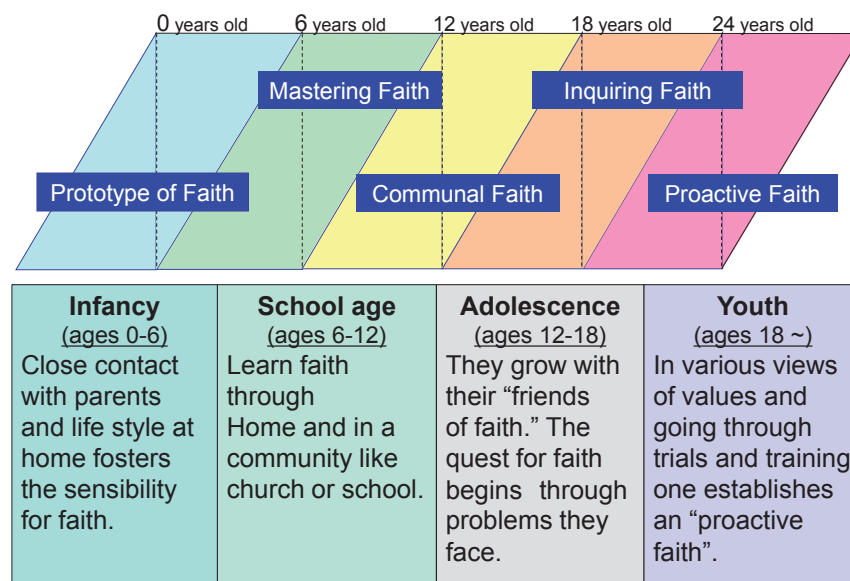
0 years old 6 years old 12 years old 18 years old 24 years old

Mastering Faith

Inquiring Faith

Prototype of Faith

Communal Faith

Proactive Faith

| Infancy (ages 0-6) Close contact with parents and life style at home fosters the sensibility for faith. | School age (ages 6-12) Learn faith through Home and in a community like church or school. | Adolescence (ages 12-18) They grow with their "friends of faith." The quest for faith begins through problems they face. | Youth (ages 18 ~) In various views of values and going through trials and training one establishes an "proactive faith". |
|---|---|---|---|